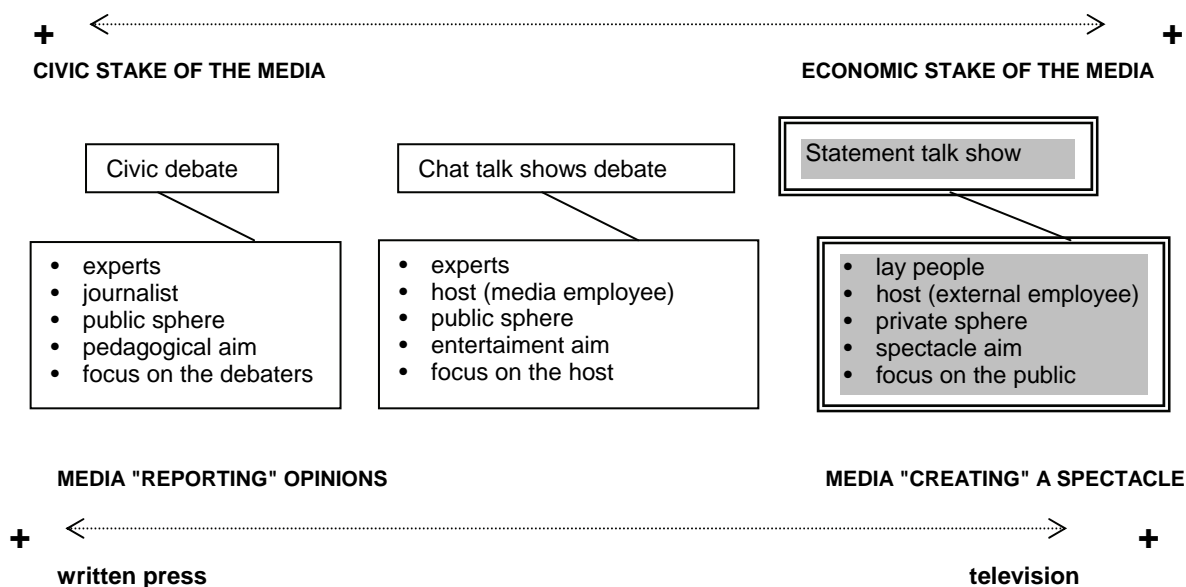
+ +

CIVIC STAKE OF THE MEDIA

ECONOMIC STAKE OF THE MEDIA

Civic debate

- experts
- journalist
- public sphere
- pedagogical aim
- focus on the debaters

Chat talk shows debate

- experts
- host (media employee)
- public sphere
- entertaiment aim
- focus on the host

Statement talk show

- lay people
- host (external employee)
- private sphere
- spectacle aim
- focus on the public

MEDIA "REPORTING" OPINIONS

MEDIA "CREATING" A SPECTACLE

+ +

written press

television